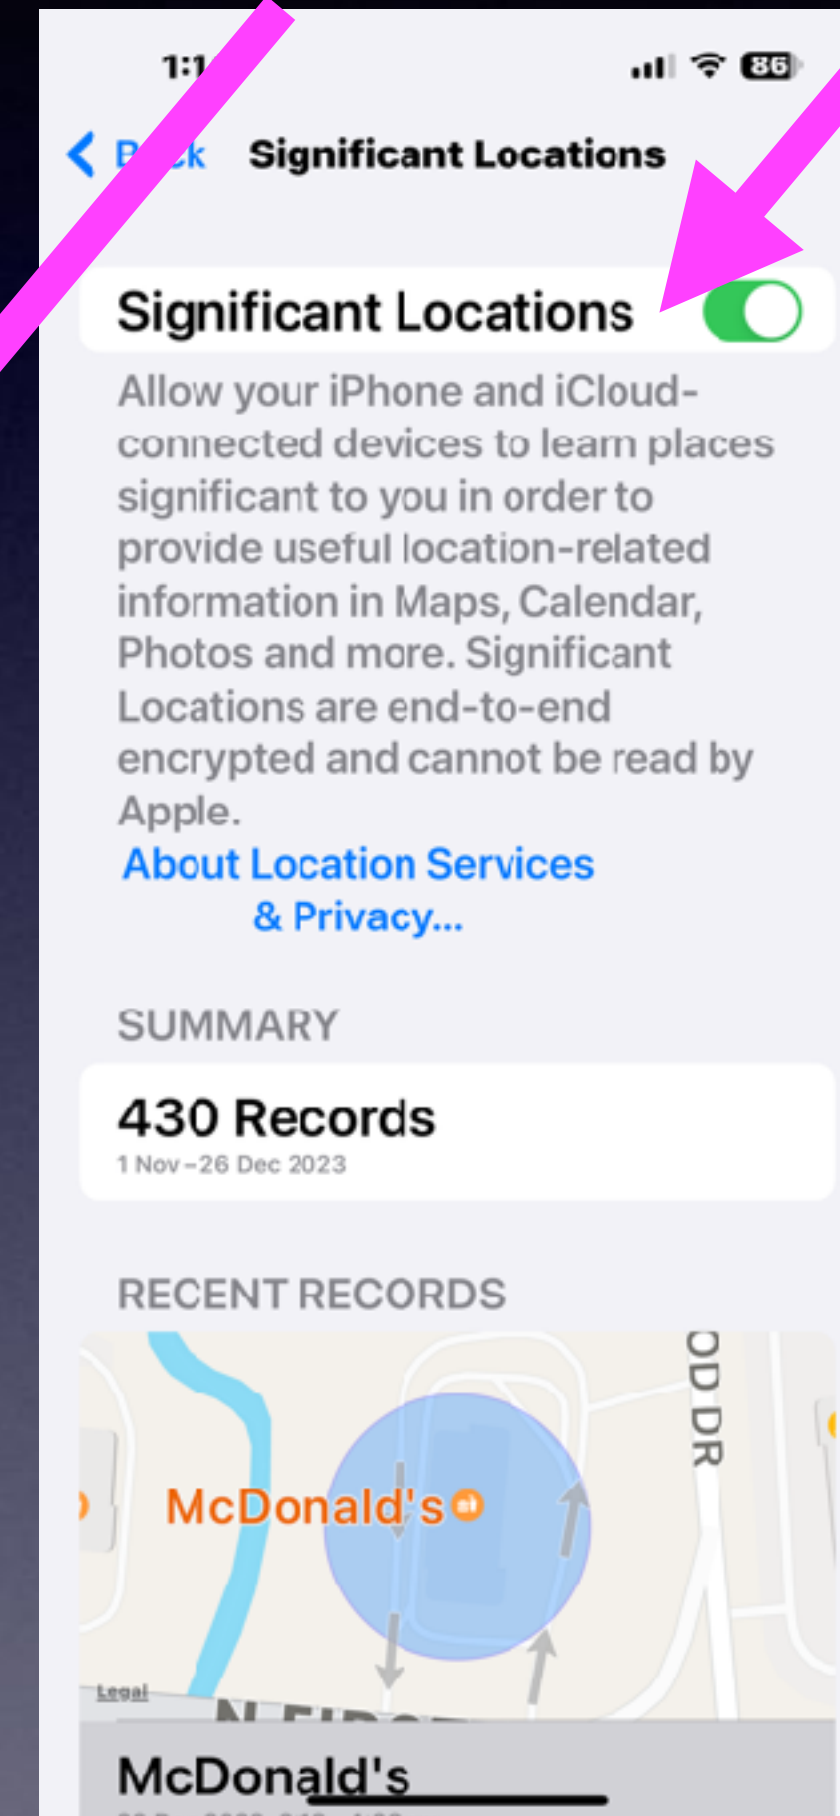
1:1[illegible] 86

B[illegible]k Significant Locations

Significant Locations

Allow your iPhone and iCloud-connected devices to learn places significant to you in order to provide useful location-related information in Maps, Calendar, Photos and more. Significant Locations are end-to-end encrypted and cannot be read by Apple.

About Location Services & Privacy...

SUMMARY

430 Records
1 Nov – 26 Dec 2023

RECENT RECORDS

OD DR

McDonald's

Legal

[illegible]

McDonald's

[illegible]